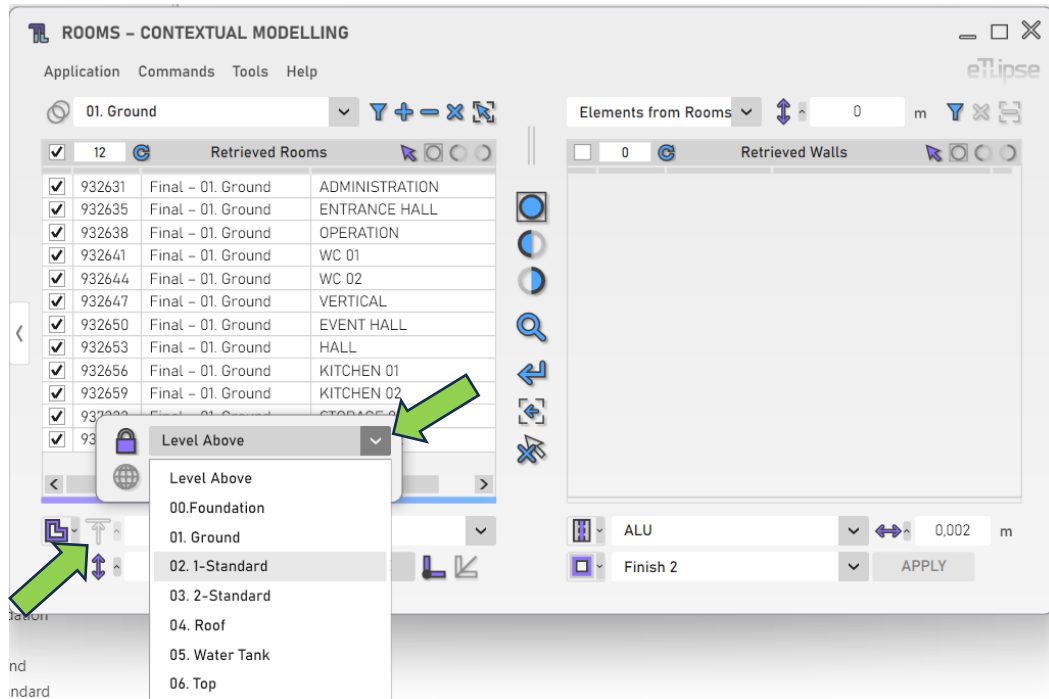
ROOMS – CONTEXTUAL MODELLING

Application Commands Tools Help

eTlipse

01. Ground

12 Retrieved Rooms

| | | | |
|---|---|---|---|
| ✓ | 932631 | Final – 01. Ground | ADMINISTRATION |
| ✓ | 932635 | Final – 01. Ground | ENTRANCE HALL |
| ✓ | 932638 | Final – 01. Ground | OPERATION |
| ✓ | 932641 | Final – 01. Ground | WC 01 |
| ✓ | 932644 | Final – 01. Ground | WC 02 |
| ✓ | 932647 | Final – 01. Ground | VERTICAL |
| ✓ | 932650 | Final – 01. Ground | EVENT HALL |
| ✓ | 932653 | Final – 01. Ground | HALL |
| ✓ | 932656 | Final – 01. Ground | KITCHEN 01 |
| ✓ | 932659 | Final – 01. Ground | KITCHEN 02 |
| ✓ | 93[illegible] | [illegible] | STORAGE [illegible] |
| ✓ | 93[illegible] | | |

Level Above

Level Above
00.Foundation
01. Ground
02. 1-Standard
03. 2-Standard
04. Roof
05. Water Tank
06. Top

Elements from Rooms 0 m

0 Retrieved Walls

ALU 0,002 m

Finish 2 APPLY

dation
nd
ndard